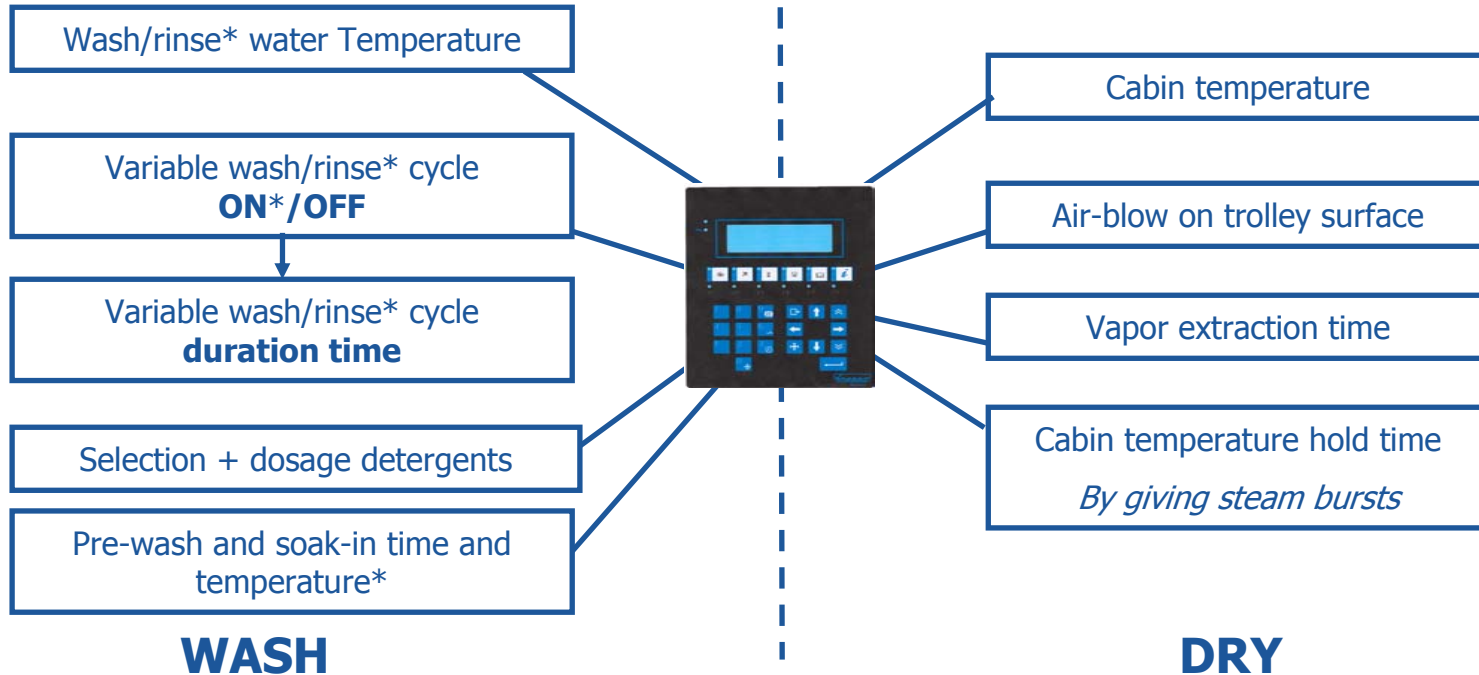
Wash/rinse* water Temperature

Variable wash/rinse* cycle
**ON*/OFF**

Variable wash/rinse* cycle
**duration time**

Selection + dosage detergents

Pre-wash and soak-in time and temperature*

**WASH**

Cabin temperature

Air-blow on trolley surface

Vapor extraction time

Cabin temperature hold time
*By giving steam bursts*

**DRY**